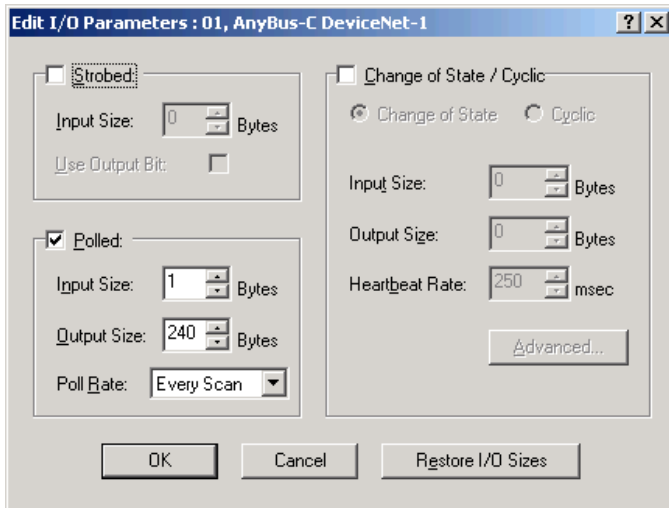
Edit I/O Parameters : 01, AnyBus-C DeviceNet-1

?
X

Strobed:

Input Size: 0 Bytes

Use Output Bit:

Polled:

Input Size: 1 Bytes

Output Size: 240 Bytes

Poll Rate: Every Scan

Change of State / Cyclic

Change of State
Cyclic

Input Size: 0 Bytes

Output Size: 0 Bytes

Heartbeat Rate: 250 msec

Advanced...

OK
Cancel
Restore I/O Sizes